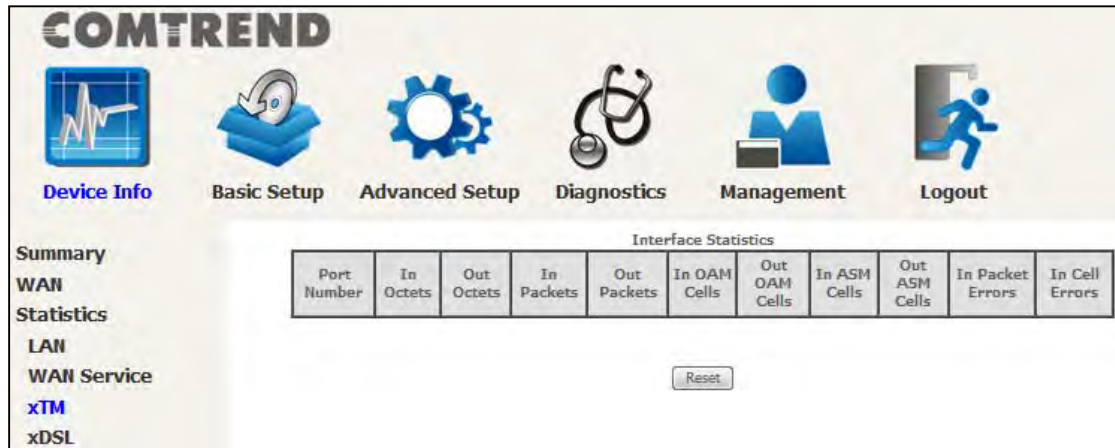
COMTREND

Device Info Basic Setup Advanced Setup Diagnostics Management Logout

Summary
WAN
Statistics
LAN
WAN Service
xTM
xDSL

Interface Statistics

| Port Number | In Octets | Out Octets | In Packets | Out Packets | In OAM Cells | Out OAM Cells | In ASM Cells | Out ASM Cells | In Packet Errors | In Cell Errors |
|---|---|---|---|---|---|---|---|---|---|---|

Reset